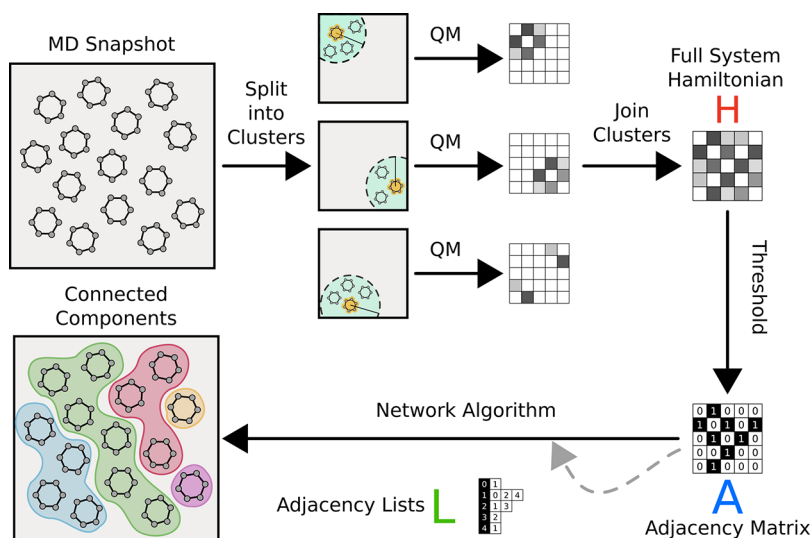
MD Snapshot

Split into Clusters

QM

QM

QM

Join Clusters

Full System Hamiltonian

H

Threshold

Connected Components

Network Algorithm

| 0 | 1 | 0 | 0 | 0 |
|---|---|---|---|---|
| 1 | 0 | 1 | 0 | 1 |
| 0 | 1 | 0 | 1 | 0 |
| 0 | 0 | 1 | 0 | 0 |
| 0 | 1 | 0 | 0 | 0 |

A

Adjacency Matrix

Adjacency Lists L

| 0 | 1 | | |
|---|---|---|---|
| 1 | 0 | 2 | 4 |
| 2 | 1 | 3 | |
| 3 | 2 | | |
| 4 | 1 | | |